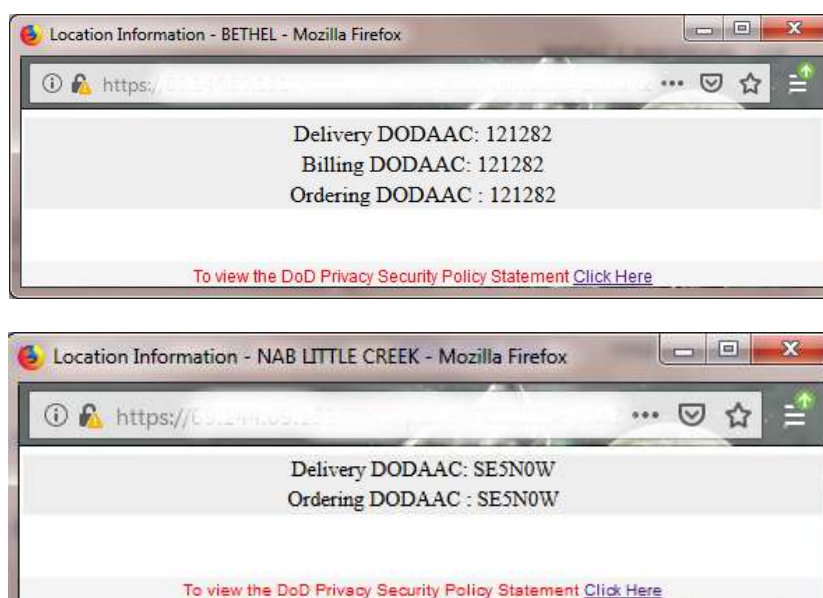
Location Information - BETHEL - Mozilla Firefox

https://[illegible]

Delivery DODAAC: 121282
Billing DODAAC: 121282
Ordering DODAAC : 121282

To view the DoD Privacy Security Policy Statement Click Here

Location Information - NAB LITTLE CREEK - Mozilla Firefox

https://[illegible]

Delivery DODAAC: SE5N0W
Ordering DODAAC : SE5N0W

To view the DoD Privacy Security Policy Statement Click Here